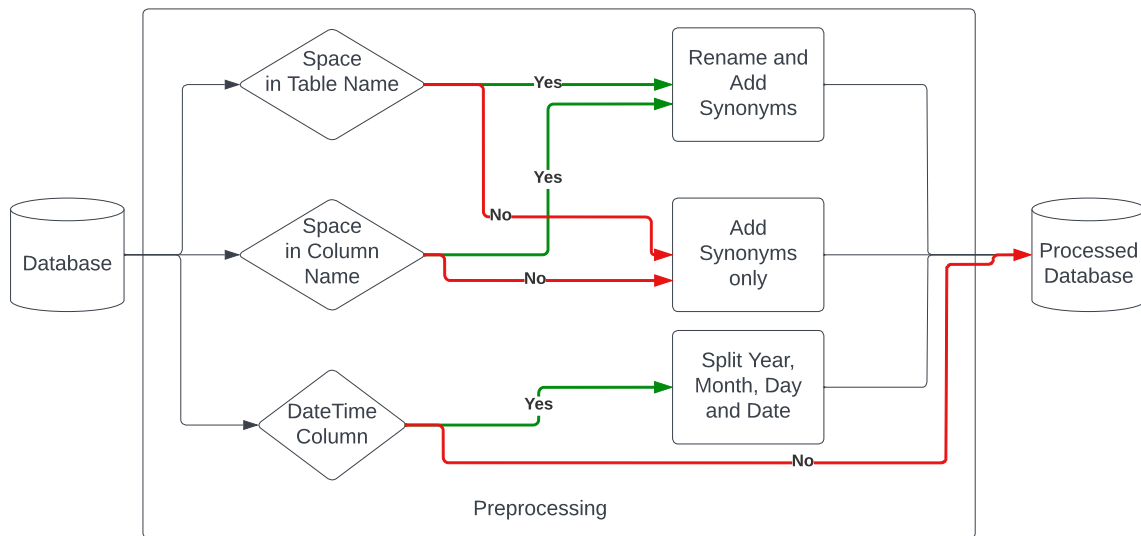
Database

Space in Table Name

Yes

No

Space in Column Name

Yes

No

DateTime Column

Yes

No

Rename and Add Synonyms

Add Synonyms only

Split Year, Month, Day and Date

Processed Database

Preprocessing